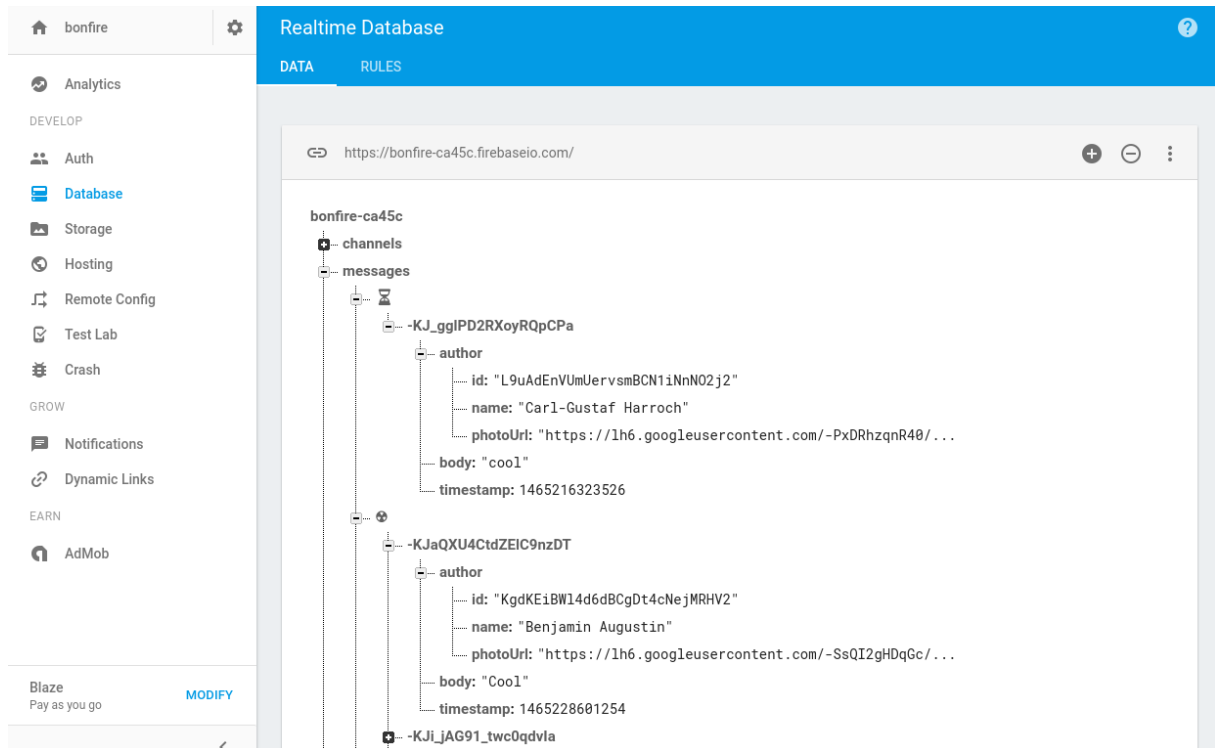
bonfire

Analytics

DEVELOP

Auth

Database

Storage

Hosting

Remote Config

Test Lab

Crash

GROW

Notifications

Dynamic Links

EARN

AdMob

Blaze
Pay as you go

MODIFY

Realtime Database

DATA RULES

https://bonfire-ca45c.firebaseio.com/

bonfire-ca45c
channels
messages
⌛
-KJ_gglPD2RXoyRQpCPa
author
id: "L9uAdEnVUmUervsmBCN1iNnNO2j2"
name: "Carl-Gustaf Harroch"
photoUrl: "https://lh6.googleusercontent.com/-PxDRhzqnR40/...
body: "cool"
timestamp: 1465216323526
☢
-KJaQXU4CtdZEIC9nzDT
author
id: "KgdKEiBWl4d6dBCgDt4cNejMRHV2"
name: "Benjamin Augustin"
photoUrl: "https://lh6.googleusercontent.com/-SsQI2gHDqGc/...
body: "Cool"
timestamp: 1465228601254
-KJi_jAG91_twc0qdvla